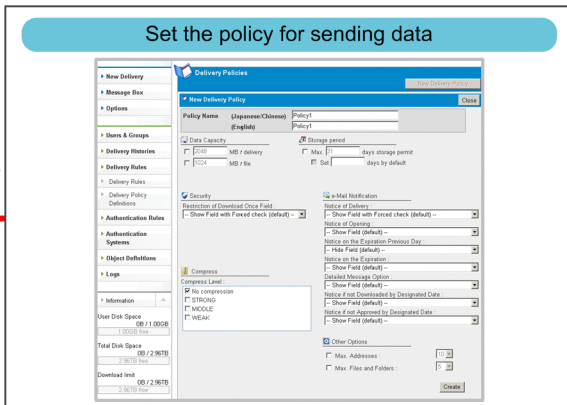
Set the policy for sending data

New Delivery
Message Box
Options
Users & Groups
Delivery Histories
Delivery Rules
Delivery Rules
Delivery Policy Definitions
Authentication Rules
Authentication Systems
Object Definitions
Logs

Information
User Disk Space
0B / 1.00GB
1.00GB free
Total Disk Space
0B / 2.96TB
2.96TB free
Download limit
0B / 2.96TB
2.96TB free

Delivery Policies
New Delivery Policy
New Delivery Policy
Close

Policy Name (Japanese/Chinese) Policy1
(English) Policy1

Data Capacity
2048 MB / delivery
1024 MB / file

Storage period
Max. 31 days storage permit
Set days by default

Security
Restriction of Download Once Field :
-- Show Field with Forced check (default) --

Compress
Compress Level :
No compression
STRONG
MIDDLE
WEAK

e-Mail Notification
Notice of Delivery :
-- Show Field with Forced check (default) --
Notice of Opening :
-- Show Field (default) --
Notice on the Expiration Previous Day :
-- Hide Field (default) --
Notice on the Expiration :
-- Show Field (default) --
Detailed Message Option :
-- Show Field (default) --
Notice if not Downloaded by Designated Date :
-- Show Field (default) --
Notice if not Approved by Designated Date :
-- Show Field (default) --

Other Options
Max. Addresses : 10
Max. Files and Folders : 5

Create